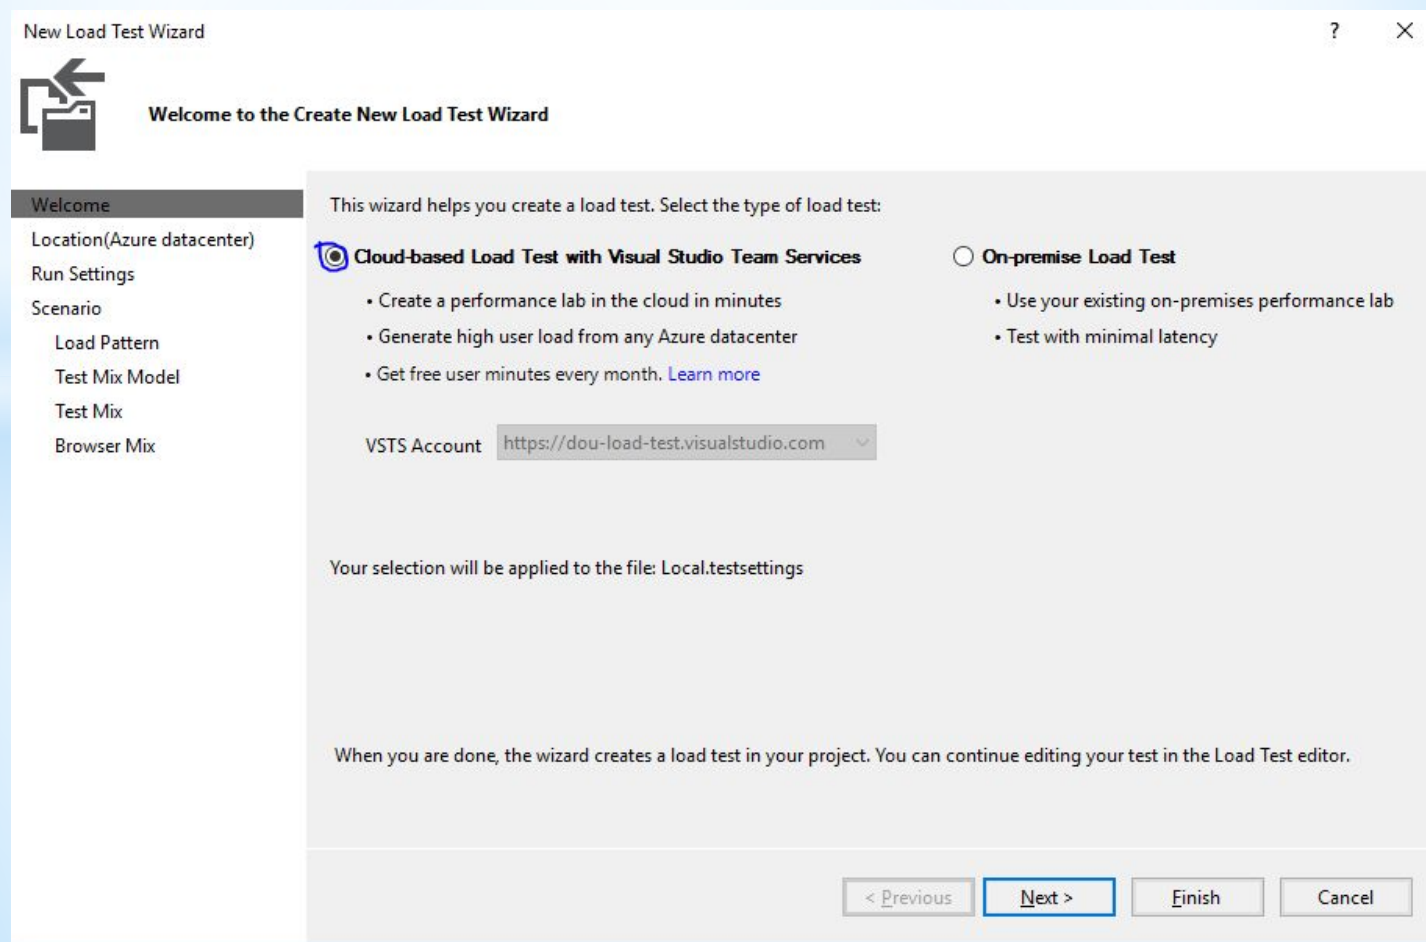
New Load Test Wizard

?

Welcome to the Create New Load Test Wizard

Welcome
Location(Azure datacenter)
Run Settings
Scenario
Load Pattern
Test Mix Model
Test Mix
Browser Mix

This wizard helps you create a load test. Select the type of load test:

Cloud-based Load Test with Visual Studio Team Services

• Create a performance lab in the cloud in minutes
• Generate high user load from any Azure datacenter
• Get free user minutes every month. Learn more

On-premise Load Test

• Use your existing on-premises performance lab
• Test with minimal latency

VSTS Account https://dou-load-test.visualstudio.com

Your selection will be applied to the file: Local.testsettings

When you are done, the wizard creates a load test in your project. You can continue editing your test in the Load Test editor.

< Previous Next > Finish Cancel